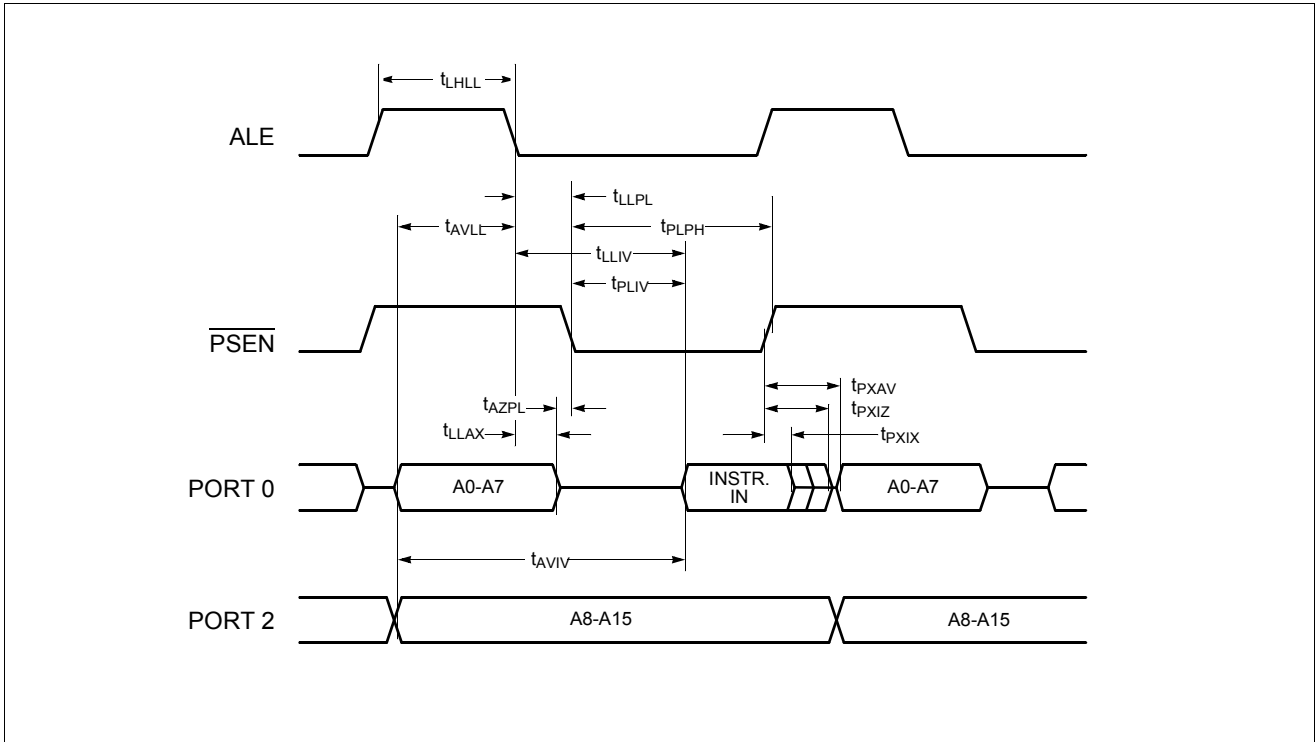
$t_{LHLL}$

ALE

$t_{LLPL}$

$t_{AVLL}$

$t_{PLPH}$

$t_{LLIV}$

$t_{PLIV}$

$\overline{PSEN}$

$t_{PXAV}$

$t_{AZPL}$

$t_{PXIZ}$

$t_{LLAX}$

$t_{PXIX}$

PORT 0

A0-A7

INSTR. IN

A0-A7

$t_{AVIV}$

PORT 2

A8-A15

A8-A15